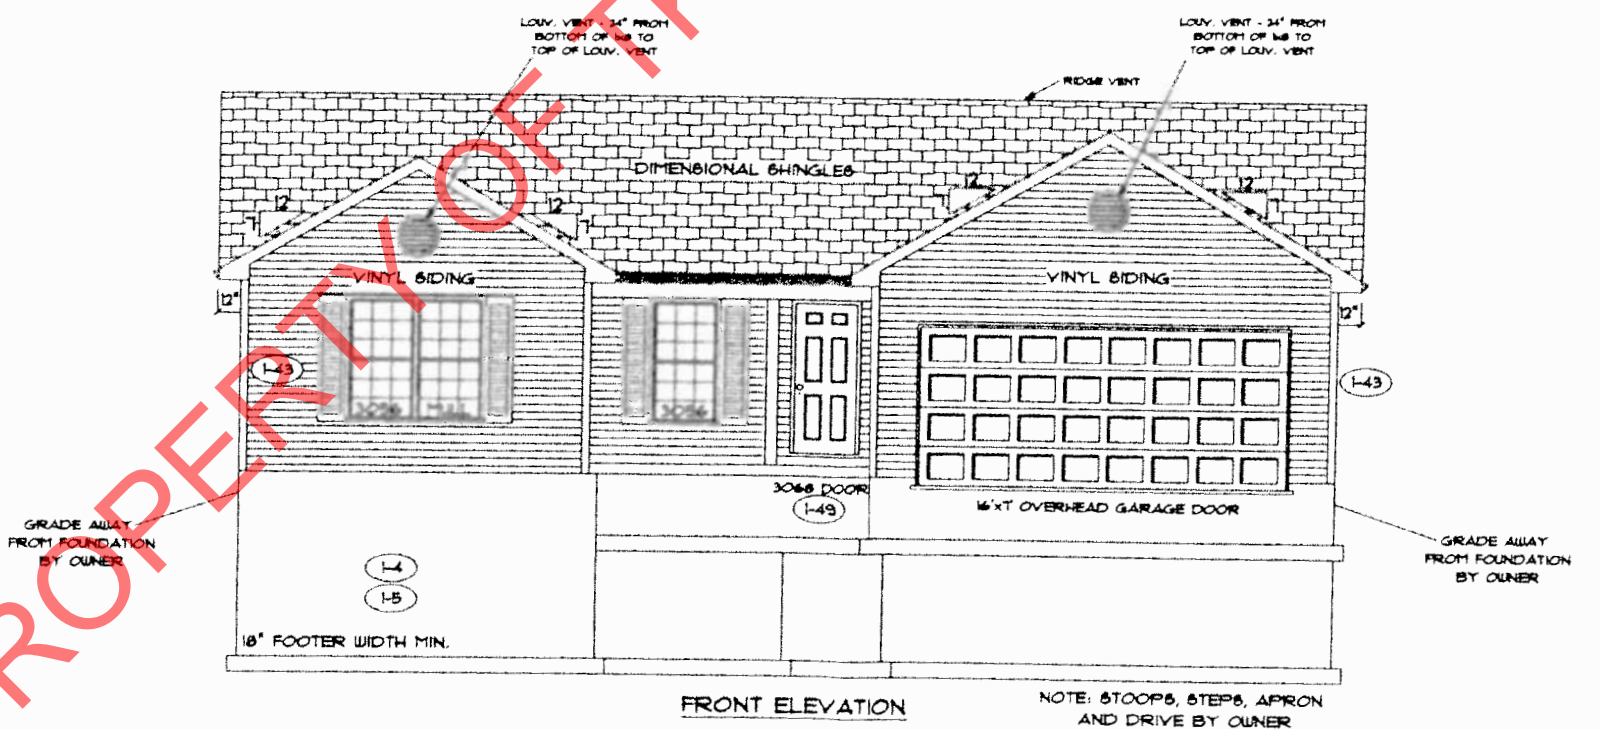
LOUV. VENT - 34" FROM BOTTOM OF HB TO TOP OF LOUV. VENT

LOUV. VENT - 34" FROM BOTTOM OF HB TO TOP OF LOUV. VENT

RIDGE VENT

PROPERTY OF T

DIMENSIONAL SHINGLES

12
7

12
7

12
7

12
7

VINYL SIDING

VINYL SIDING

12"

12"

I-43

I-43

3056 MULL

3056

3068 DOOR

I-49

16'x7' OVERHEAD GARAGE DOOR

GRADE AWAY FROM FOUNDATION BY OWNER

GRADE AWAY FROM FOUNDATION BY OWNER

I-4

I-5

18" FOOTER WIDTH MIN.

FRONT ELEVATION

NOTE: STOOPS, STEPS, APRON AND DRIVE BY OWNER